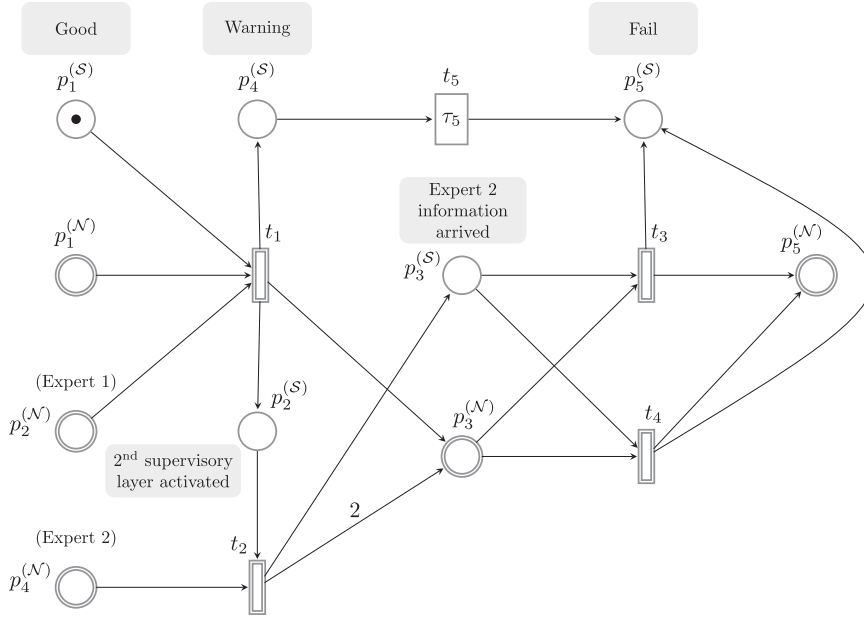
Good

Warning

Fail

$p_1^{(\mathcal{S})}$

$p_4^{(\mathcal{S})}$

$t_5$

$\tau_5$

$p_5^{(\mathcal{S})}$

Expert 2 information arrived

$p_1^{(\mathcal{N})}$

$t_1$

$p_3^{(\mathcal{S})}$

$t_3$

$p_5^{(\mathcal{N})}$

(Expert 1)

$p_2^{(\mathcal{N})}$

$p_2^{(\mathcal{S})}$

$p_3^{(\mathcal{N})}$

$t_4$

2$^{\text{nd}}$ supervisory layer activated

2

(Expert 2)

$p_4^{(\mathcal{N})}$

$t_2$